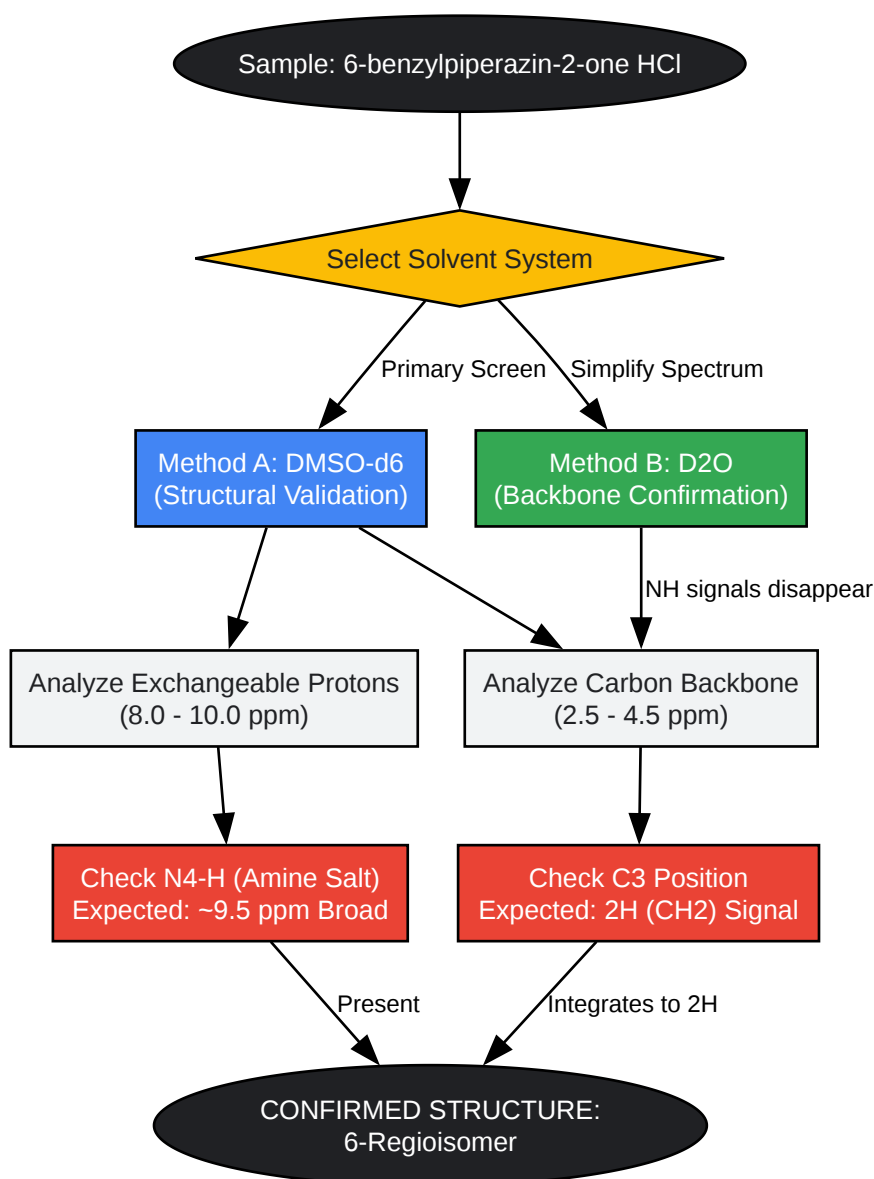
Sample: 6-benzylpiperazin-2-one HCl

Select Solvent System

Primary Screen

Simplify Spectrum

Method A: DMSO-d6
(Structural Validation)

Method B: D2O
(Backbone Confirmation)

NH signals disappear

Analyze Exchangeable Protons
(8.0 - 10.0 ppm)

Analyze Carbon Backbone
(2.5 - 4.5 ppm)

Check N4-H (Amine Salt)
Expected: ~9.5 ppm Broad

Check C3 Position
Expected: 2H (CH2) Signal

Present

Integrates to 2H

CONFIRMED STRUCTURE:
6-Regioisomer